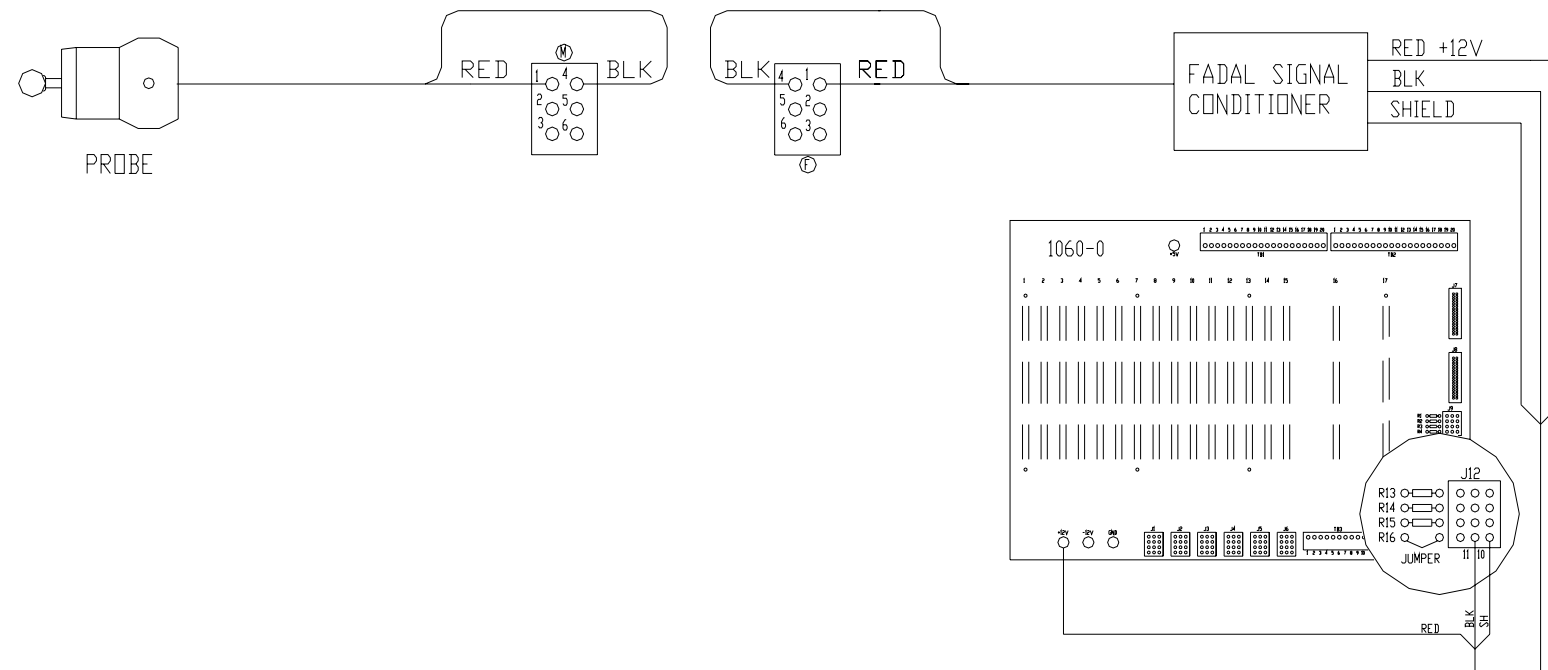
PROBE

RED
M
1 4
2 5
3 6
BLK

BLK
4 1
5 2
6 3
F
RED

FADAL SIGNAL CONDITIONER

RED +12V
BLK
SHIELD

1060-0

+5V

TB1
TB2

1 2 3 4 5 6 7 8 9 10 11 12 13 14 15 16 17

+12V -12V GND

J1 J2 J3 J4 J5 J6

TB3

J12
R13
R14
R15
R16
JUMPER
11 10

RED
BLK
SH